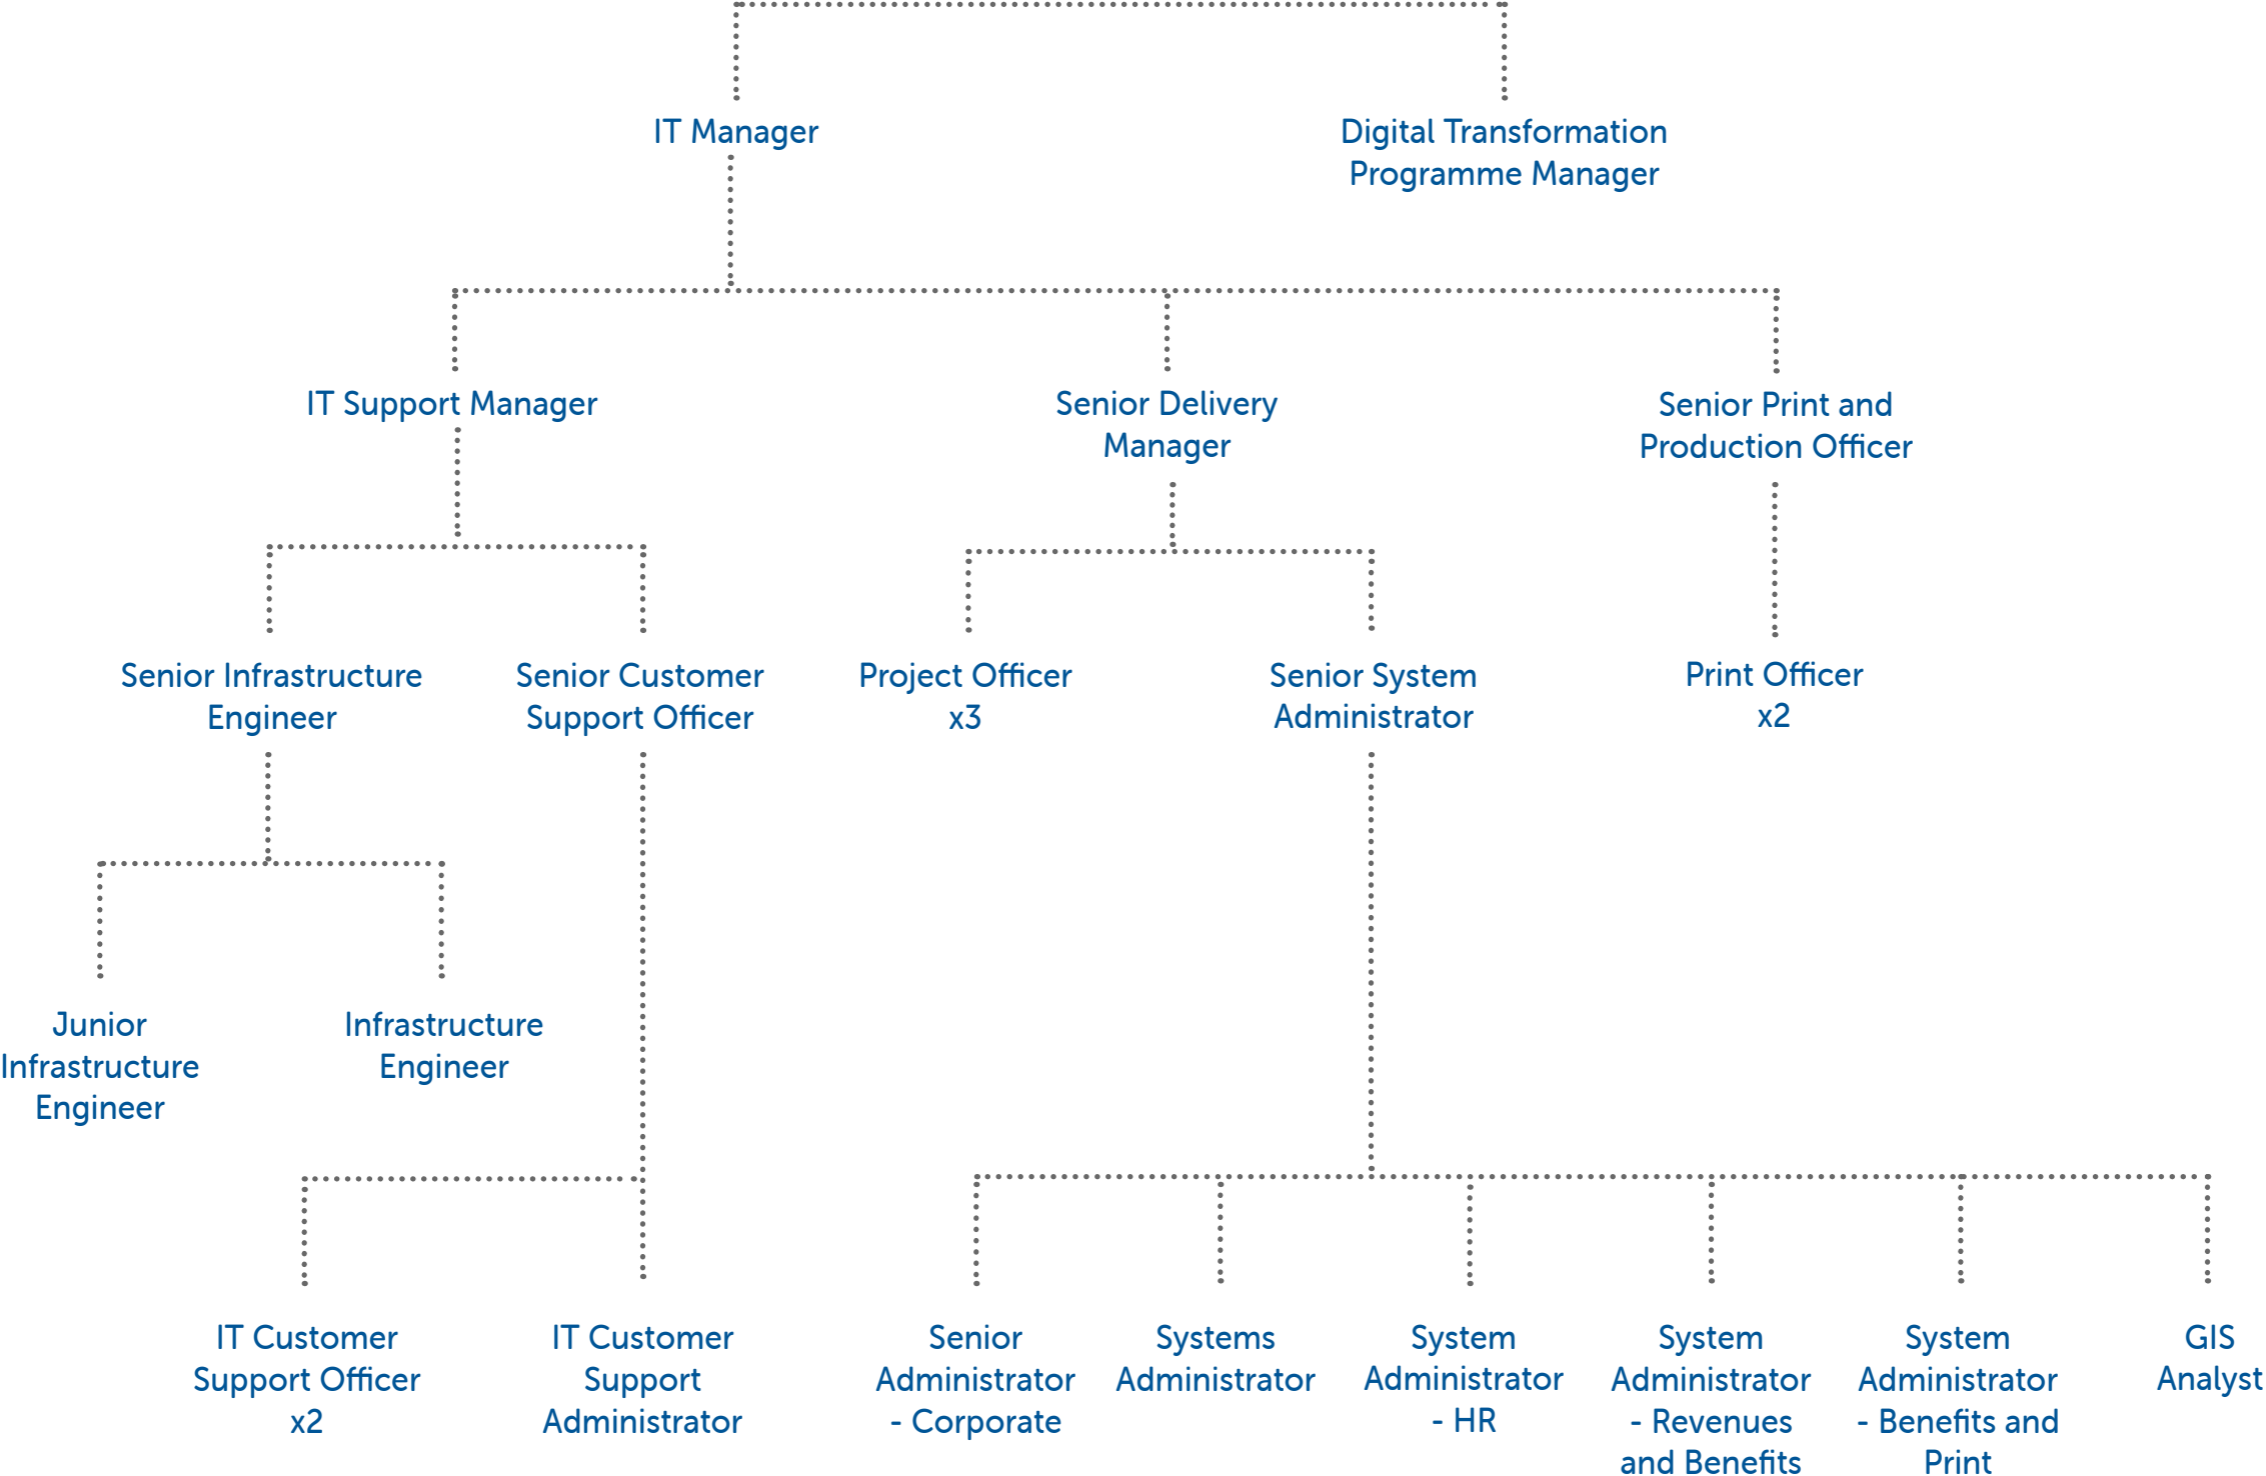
IT Manager

Digital Transformation Programme Manager

IT Support Manager

Senior Delivery Manager

Senior Print and Production Officer

Senior Infrastructure Engineer

Senior Customer Support Officer

Project Officer x3

Senior System Administrator

Print Officer x2

Junior Infrastructure Engineer

Infrastructure Engineer

IT Customer Support Officer x2

IT Customer Support Administrator

Senior Administrator - Corporate

Systems Administrator

System Administrator - HR

System Administrator - Revenues and Benefits

System Administrator - Benefits and Print

GIS Analyst